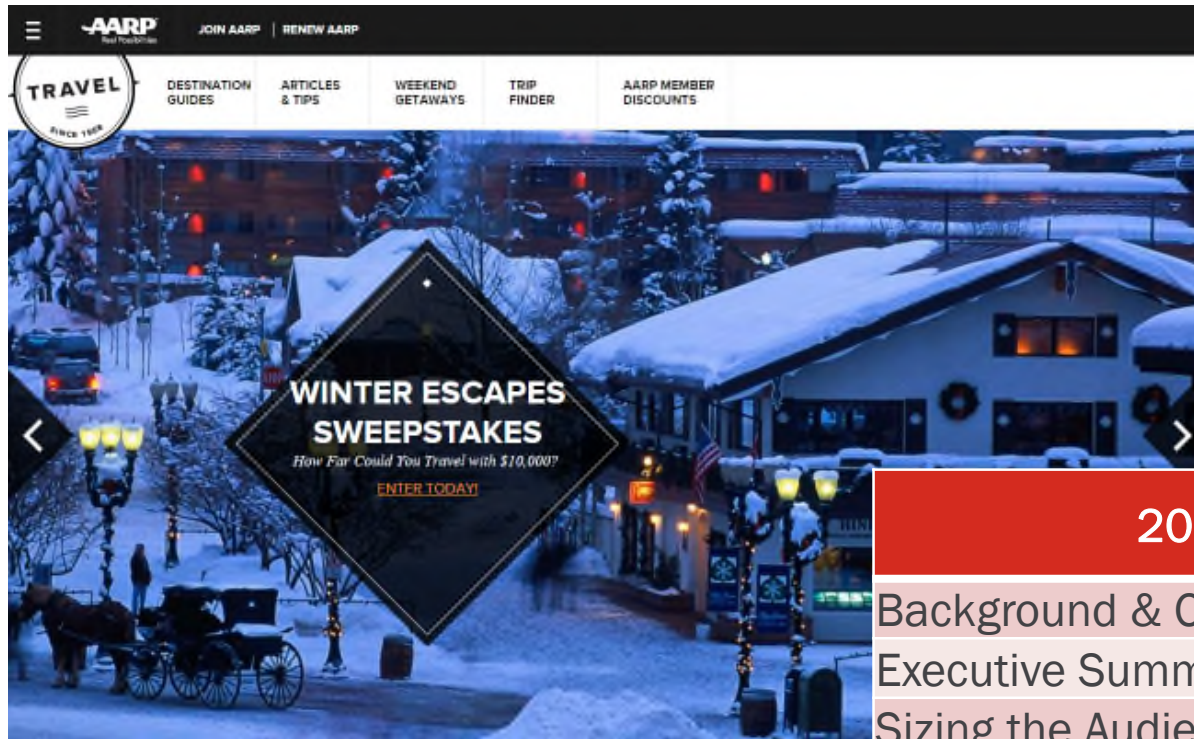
AARP Real Possibilities JOIN AARP | RENEW AARP

TRAVEL SINCE 1958

DESTINATION GUIDES
ARTICLES & TIPS
WEEKEND GETAWAYS
TRIP FINDER
AARP MEMBER DISCOUNTS

WINTER ESCAPES SWEEPSTAKES
How Far Could You Travel with $10,000?
ENTER TODAY!

20
Background & C
Executive Summ
Sizing the Audie